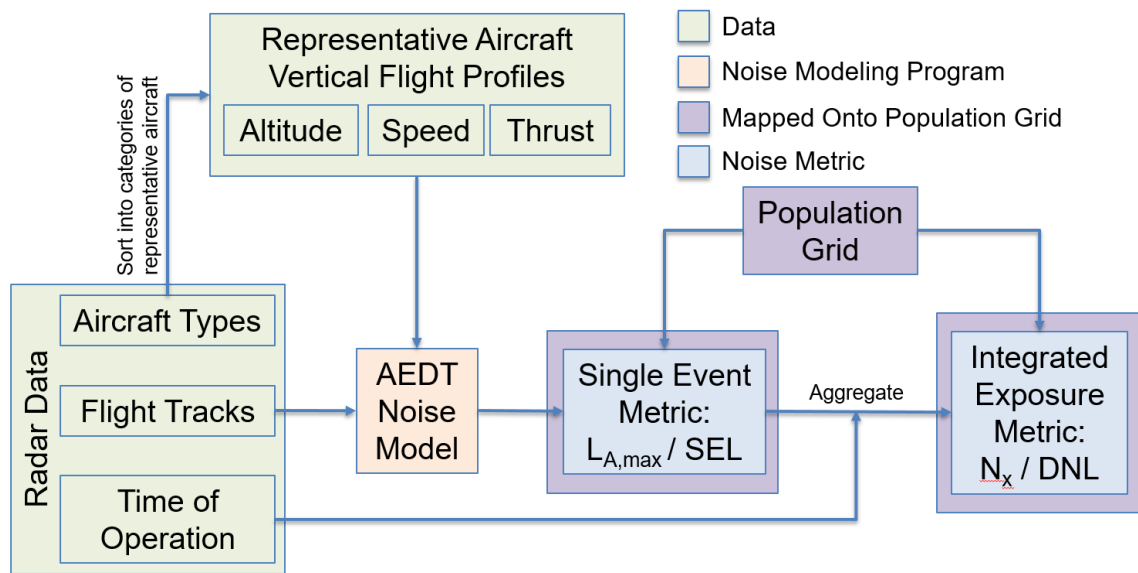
Representative Aircraft Vertical Flight Profiles

Altitude

Speed

Thrust

Data

Noise Modeling Program

Mapped Onto Population Grid

Noise Metric

Sort into categories of representative aircraft

Population Grid

Radar Data

Aircraft Types

Flight Tracks

Time of Operation

AEDT Noise Model

Single Event Metric: $L_{A,max}$ / SEL

Aggregate

Integrated Exposure Metric: $N_X$ / DNL